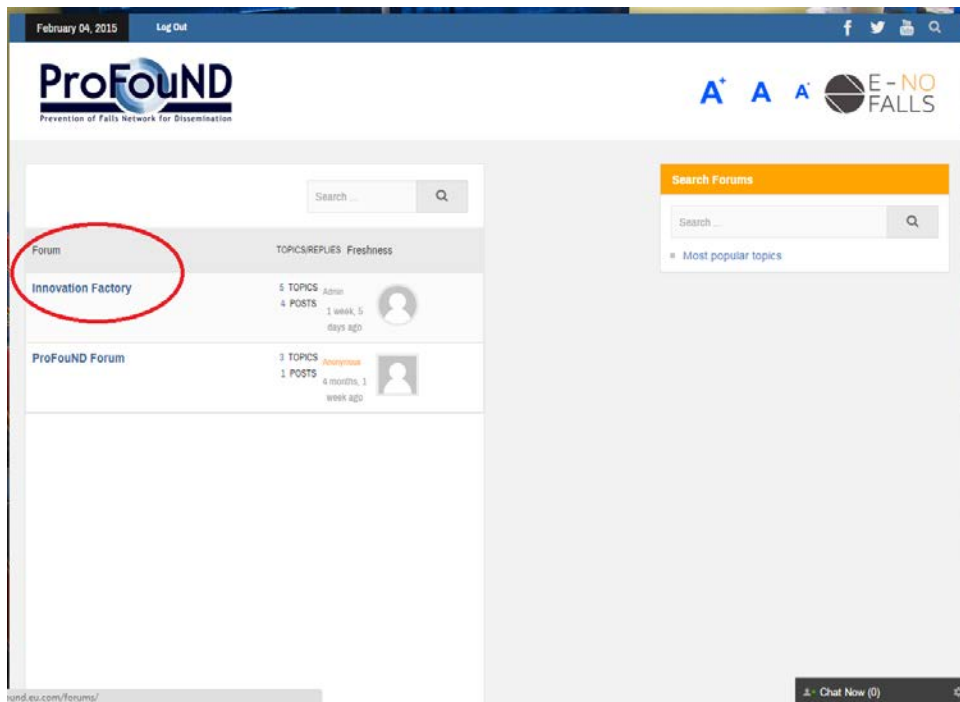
February 04, 2015 Log Out

ProFouND
Prevention of Falls Network for Dissemination

A+ A A-

E-NO FALLS

Search ...

Forum

TOPICS/REPLIES Freshness

Innovation Factory

5 TOPICS
4 POSTS

Admin
1 week, 5 days ago

ProFouND Forum

3 TOPICS
1 POSTS

Anonymous
4 months, 1 week ago

Search Forums

Search ...

Most popular topics

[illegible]ound.eu.com/forums/

Chat Now (0)